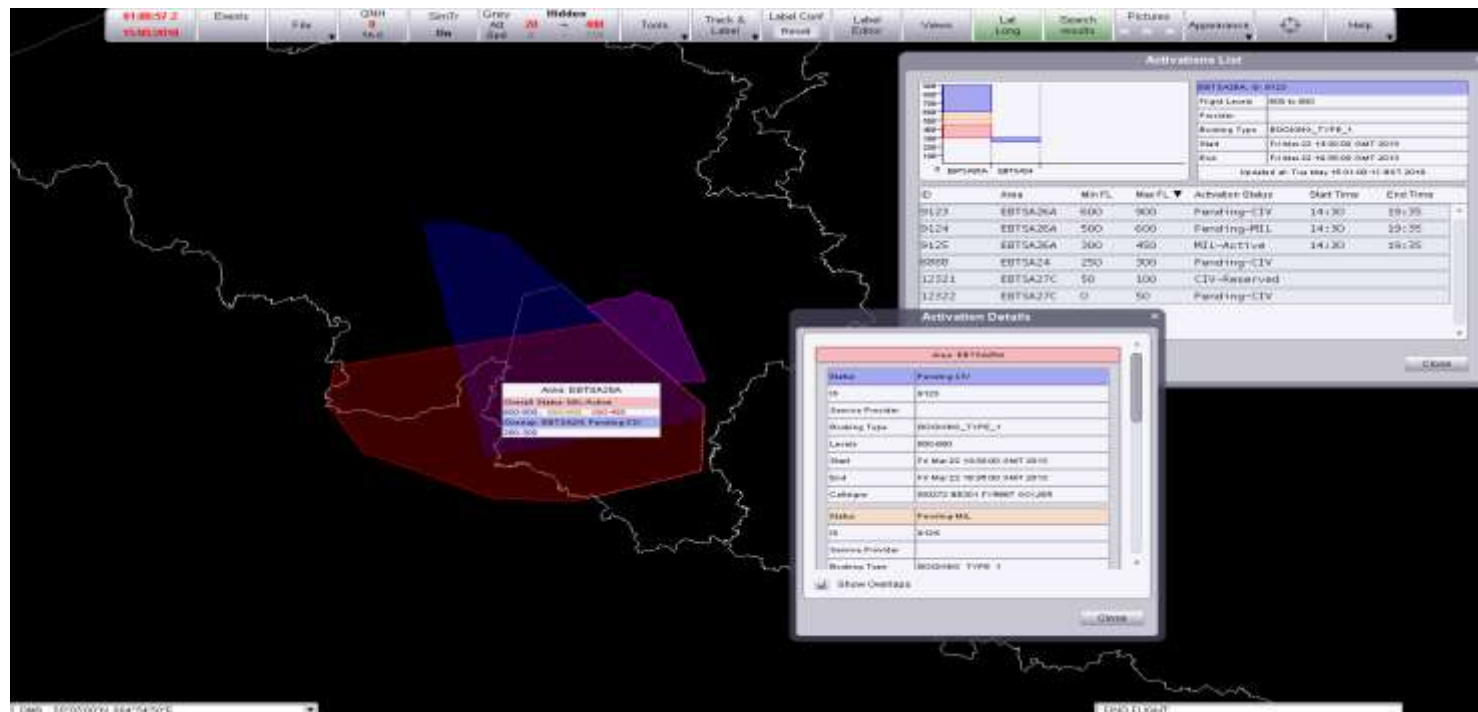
01:08:57.2
15/03/2018
Events
File
QNH
SimTr
Grey
Hidden
Tools
Track & Label
Label Conf
Reset
Label Editor
Views
Lat Long
Search results
Pictures
Appearance
Help

Activations List

| ID | Area | Min FL | Max FL ▼ | Activation Status | Start Time | End Time |
|---|---|---|---|---|---|---|
| 9123 | EBTSA26A | 600 | 900 | Pending-CIV | 14:30 | 19:35 |
| 9124 | EBTSA26A | 500 | 600 | Pending-MIL | 14:30 | 19:35 |
| 9125 | EBTSA26A | 300 | 450 | MIL-Active | 14:30 | 19:35 |
| 8888 | EBTSA24 | 250 | 300 | Pending-CIV | | |
| 12321 | EBTSA27C | 50 | 100 | CIV-Reserved | | |
| 12322 | EBTSA27C | 0 | 50 | Pending-CIV | | |

Close

Area EBTSA26A
Overall Status: MIL-Active
Overlap: EBTSA24: Pending-CIV
250-300

Activation Details

Status | Pending-CIV
ID | 9123
Service Provider |
Booking Type | BOOKING_TYPE_1
Levels | 600-900
Start |
End |
Category |
Status | Pending-MIL
ID | 9124
Service Provider |
Booking Type | BOOKING_TYPE_1

Show Overlaps

Close